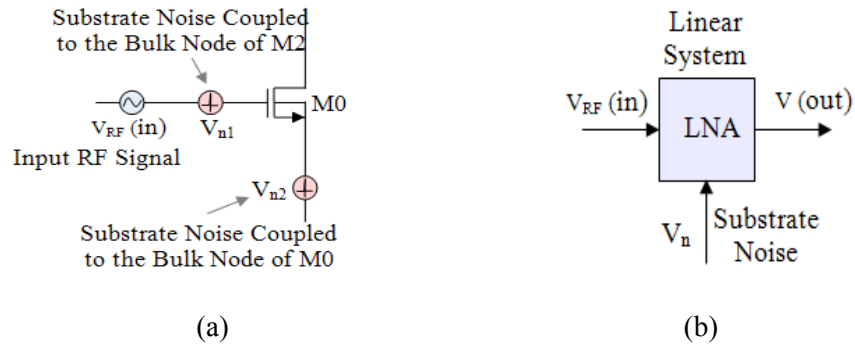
Substrate Noise Coupled to the Bulk Node of M2

M0

$V_{RF}$ (in)

$V_{n1}$

Input RF Signal

$V_{n2}$

Substrate Noise Coupled to the Bulk Node of M0

(a)

Linear System

$V_{RF}$ (in)

LNA

V (out)

$V_n$

Substrate Noise

(b)